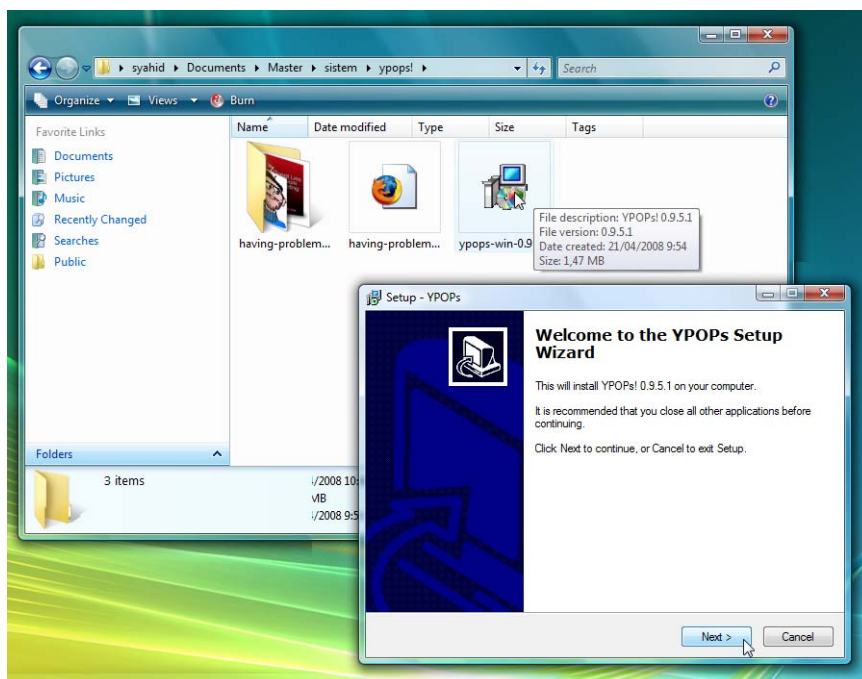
syahid ▸ Documents ▸ Master ▸ sistem ▸ ypops! ▸

Search

Organize ▾ Views ▾ Burn

Favorite Links

Documents
Pictures
Music
Recently Changed
Searches
Public

Name
Date modified
Type
Size
Tags

having-problem...
having-problem...
ypops-win-0.9

File description: YPOPs! 0.9.5.1
File version: 0.9.5.1
Date created: 21/04/2008 9:54
Size: 1,47 MB

Folders

3 items

/2008 10
MB
/2008 9:5

Setup - YPOPs

Welcome to the YPOPs Setup Wizard

This will install YPOPs! 0.9.5.1 on your computer.

It is recommended that you close all other applications before continuing.

Click Next to continue, or Cancel to exit Setup.

Next >
Cancel